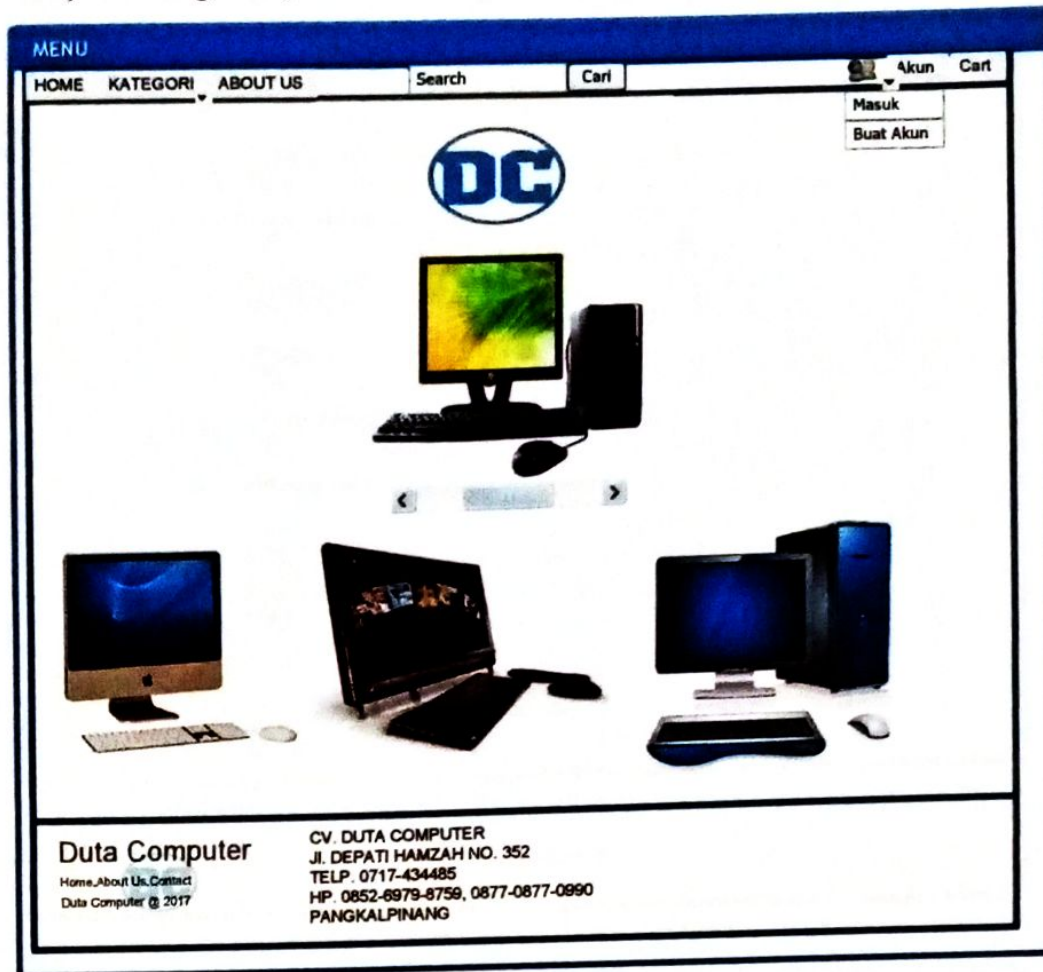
MENU

HOME KATEGORI ABOUT US

Search

Cari

Akun Cart

Masuk

Buat Akun

DC

Duta Computer

Home,About Us,Contact

Duta Computer @ 2017

CV. DUTA COMPUTER
Jl. DEPATI HAMZAH NO. 352
TELP. 0717-434485
HP. 0852-6979-8759, 0877-0877-0990
PANGKALPINANG